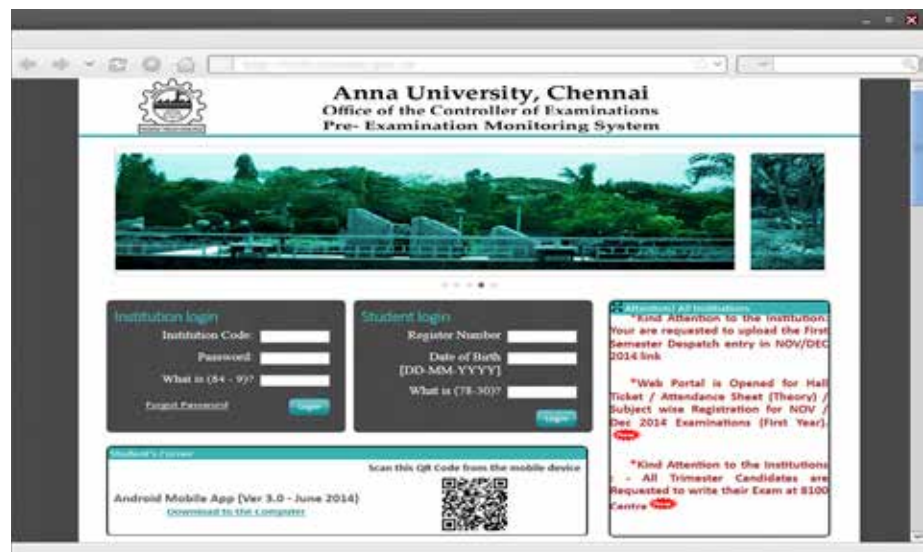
Anna University, Chennai
Office of the Controller of Examinations
Pre- Examination Monitoring System

Institution login
Institution Code:
Password:
What is (84 - 9)?
Forgot Password
login

Student login
Register Number
Date of Birth [DD-MM-YYYY]
What is (78-30)?
Login

Attention! All Institutions
*Kind Attention to the Institution: Your are requested to upload the First Semester Despatch entry in NOV/DEC 2014 link

*Web Portal is Opened for Hall Ticket / Attendance Sheet (Theory) / Subject wise Registration for NOV / Dec 2014 Examinations (First Year).
New

*Kind Attention to the Institutions - All Trimester Candidates are Requested to write their Exam at 8100 Centre
New

Student's Corner
Scan this QR Code from the mobile device
Android Mobile App (Ver 3.0 - June 2014)
Download to the Computer